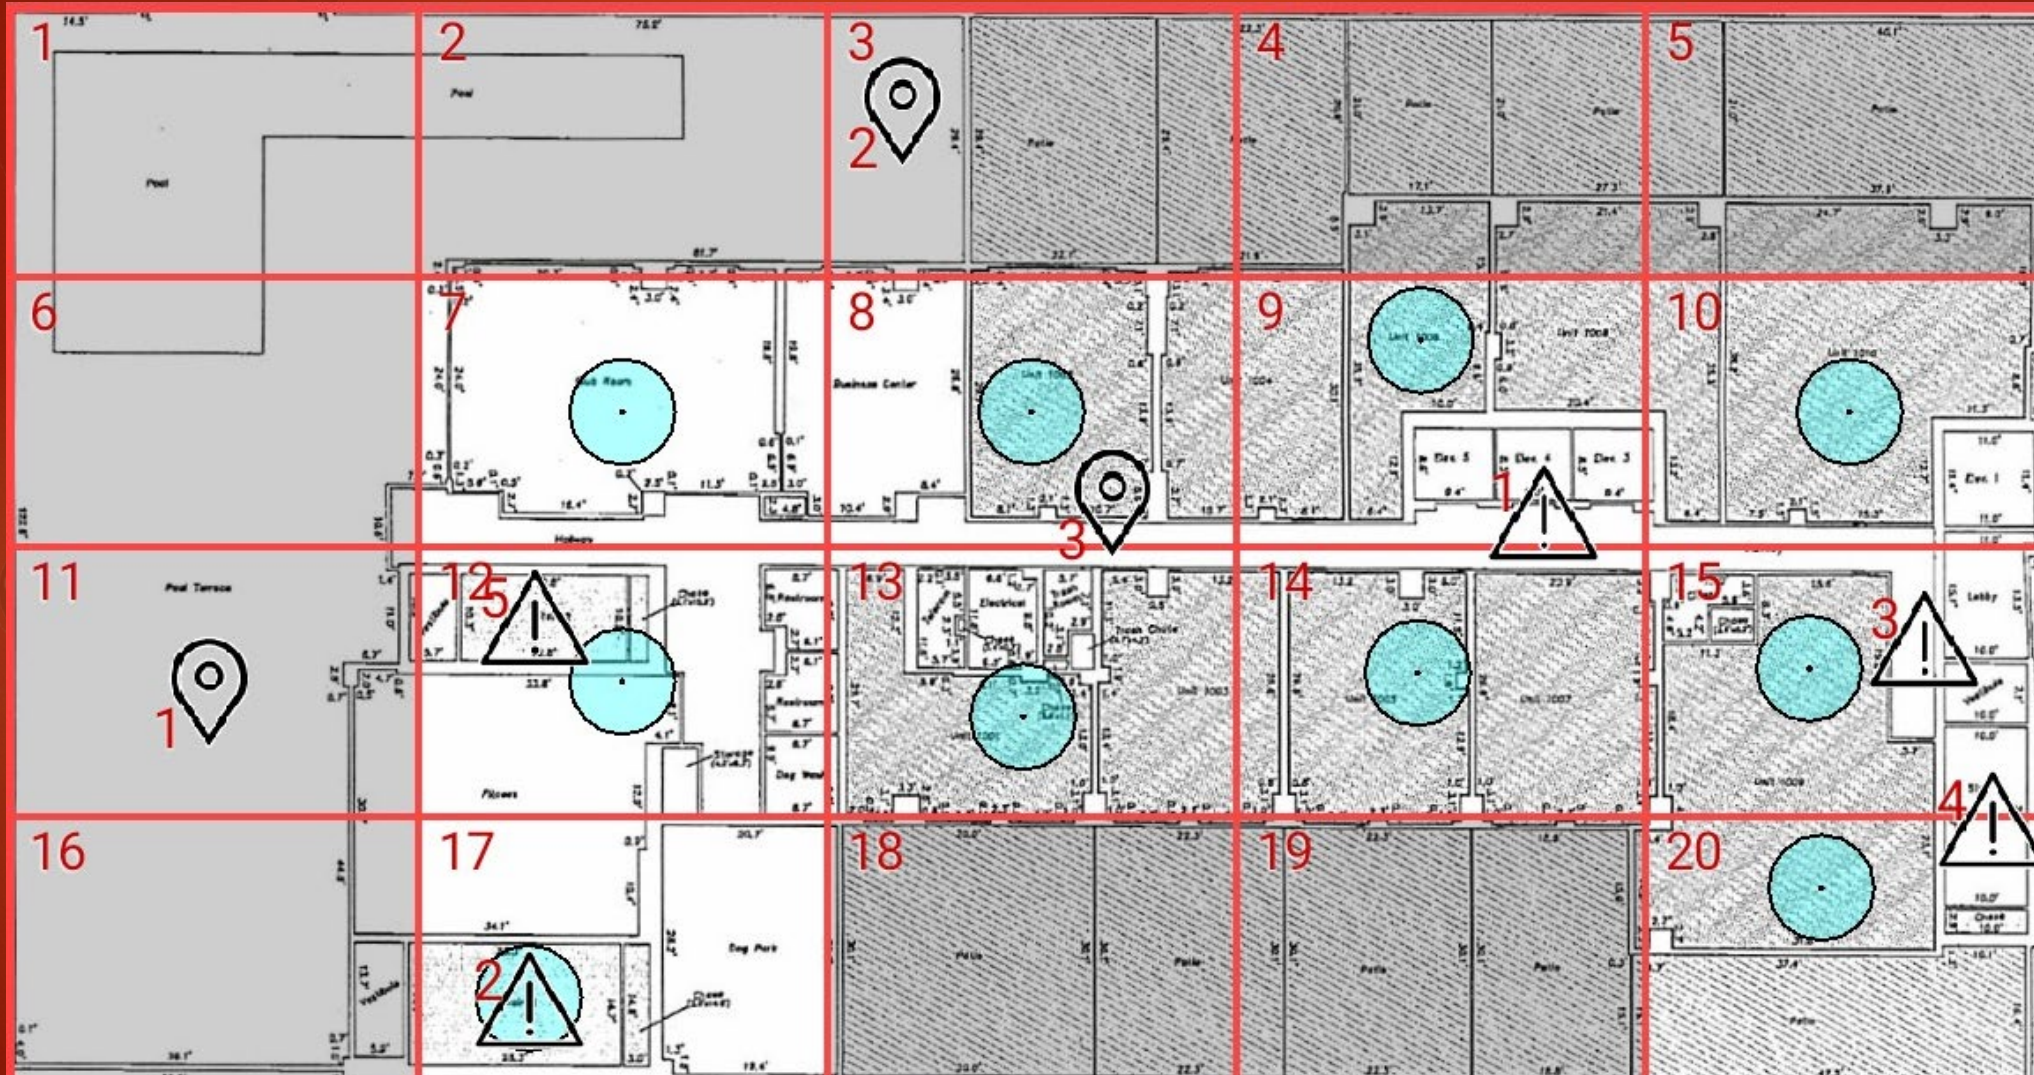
1
2
3
2
4
5
Pool
Pool
Patio
Patio
Patio
Patio
6
7
8
9
10
Club Room
Business Center
Unit 1006
Unit 1004
Unit 1008
Unit 1010
Elec 5
Elec 4
Elec 3
Elec 1
3
1
Hallway
11
12
5
13
14
15
3
Pool Terrace
1
Electrical
Trash Chute
Unit 1003
Unit 1007
Unit 1009
Lobby
Vestibule
Restroom
Restroom
Storage
Dog Wash
Fitness
Unit 1001
4
16
17
18
19
20
2
Dog Park
Vestibule
Patio
Patio
Patio
Patio
Patio